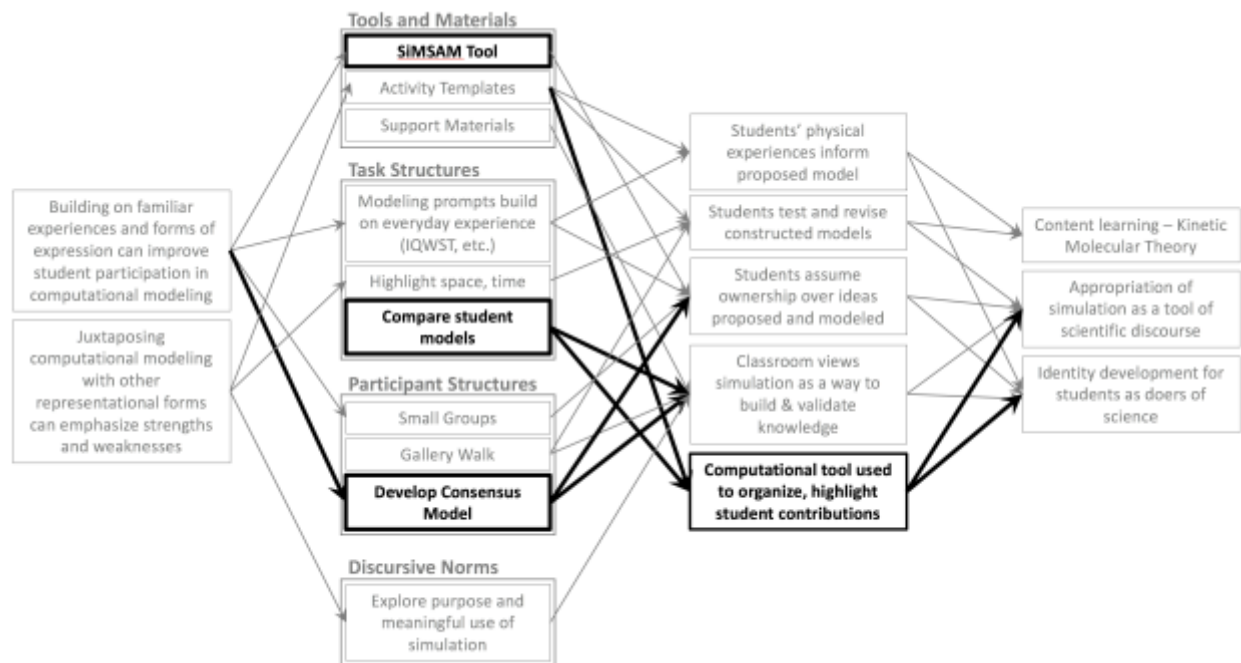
Building on familiar experiences and forms of expression can improve student participation in computational modeling

Juxtaposing computational modeling with other representational forms can emphasize strengths and weaknesses

Tools and Materials

SiMSAM Tool

Activity Templates

Support Materials

Task Structures

Modeling prompts build on everyday experience (IQWST, etc.)

Highlight space, time

Compare student models

Participant Structures

Small Groups

Gallery Walk

Develop Consensus Model

Discursive Norms

Explore purpose and meaningful use of simulation

Students' physical experiences inform proposed model

Students test and revise constructed models

Students assume ownership over ideas proposed and modeled

Classroom views simulation as a way to build & validate knowledge

Computational tool used to organize, highlight student contributions

Content learning – Kinetic Molecular Theory

Appropriation of simulation as a tool of scientific discourse

Identity development for students as doers of science